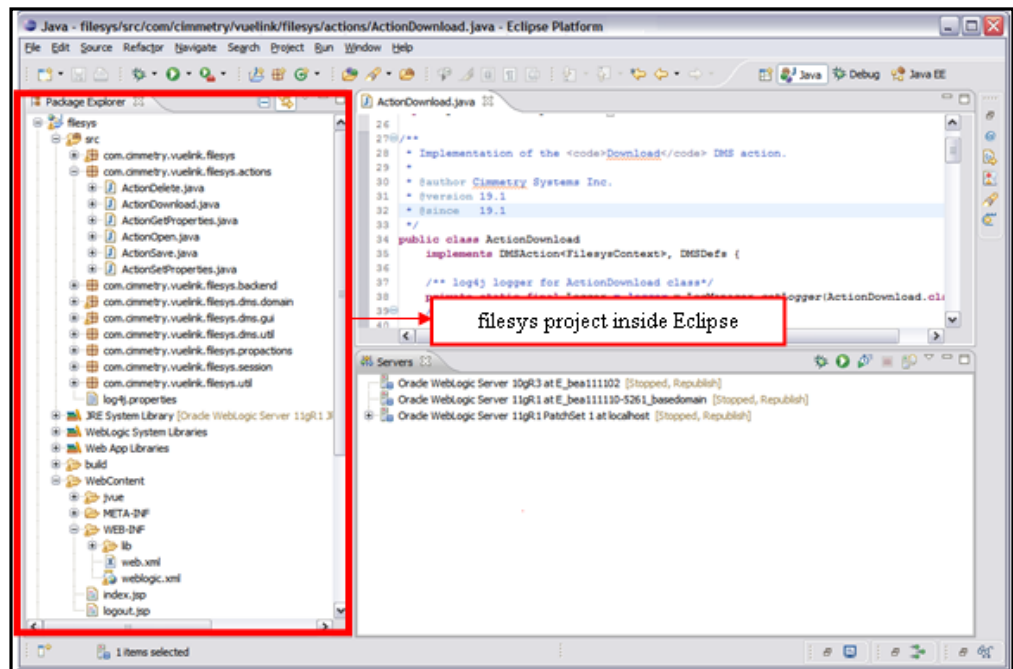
Java - filesys/src/com/cimmetry/vuelink/filesys/actions/ActionDownload.java - Eclipse Platform

File Edit Source Refactor Navigate Search Project Run Window Help

Java Debug Java EE

Package Explorer

filesys
src
com.cimmetry.vuelink.filesys
com.cimmetry.vuelink.filesys.actions
ActionDelete.java
ActionDownload.java
ActionGetProperties.java
ActionOpen.java
ActionSave.java
ActionSetProperties.java
com.cimmetry.vuelink.filesys.backend
com.cimmetry.vuelink.filesys.dms.domain
com.cimmetry.vuelink.filesys.dms.gui
com.cimmetry.vuelink.filesys.dms.util
com.cimmetry.vuelink.filesys.propactions
com.cimmetry.vuelink.filesys.session
com.cimmetry.vuelink.filesys.util
log4j.properties
JRE System Library [Oracle WebLogic Server 11gR1 J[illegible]
WebLogic System Libraries
Web App Libraries
build
WebContent
jvue
META-INF
WEB-INF
lib
web.xml
weblogic.xml
index.jsp
logout.jsp

ActionDownload.java

26
27 /**
28 * Implementation of the <code>Download</code> DMS action.
29 *
30 * @author Cimmetry Systems Inc.
31 * @version 19.1
32 * @since 19.1
33 */
34 public class ActionDownload
35 implements DMSAction<FilesysContext>, DMSDefs {
36
37 /** log4j logger for ActionDownload class*/
38 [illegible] (ActionDownload.cl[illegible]
39

filesys project inside Eclipse

Servers

Oracle WebLogic Server 10gR3 at E_bea111102 [Stopped, Republish]
Oracle WebLogic Server 11gR1 at E_bea111110-5261_basedomain [Stopped, Republish]
Oracle WebLogic Server 11gR1 PatchSet 1 at localhost [Stopped, Republish]

1 items selected